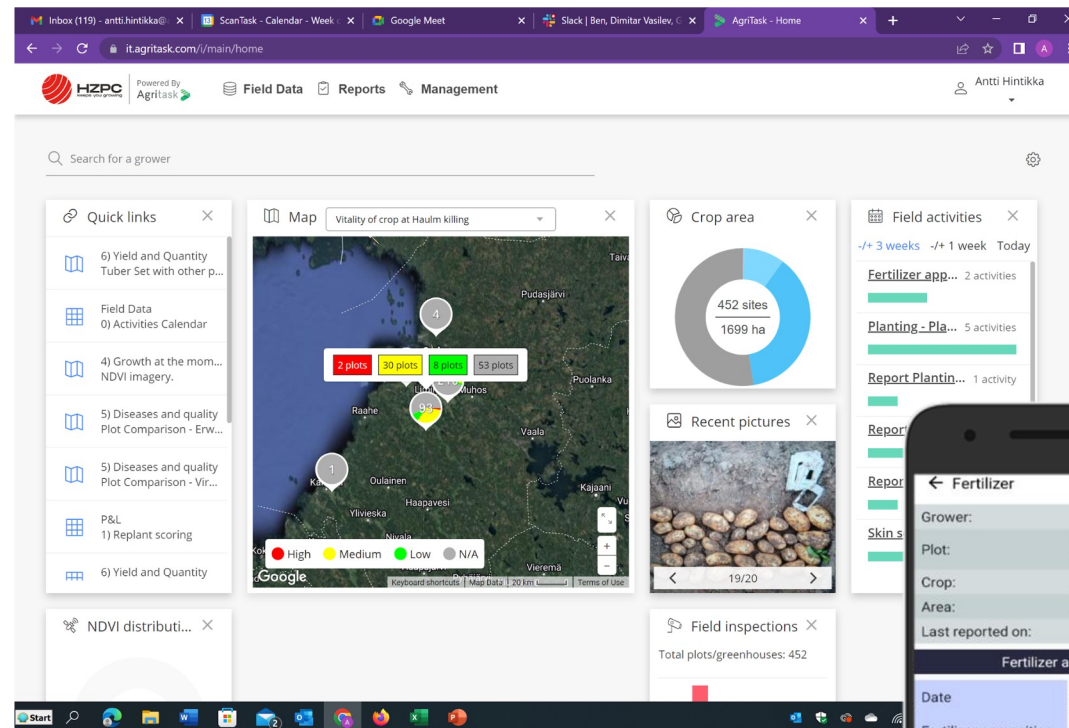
Inbox (119) - antti.hintikka@ | ScanTask - Calendar - Week | Google Meet | Slack | Ben, Dimitar Vasilev, | AgriTask - Home

it.agritask.com/i/main/home

HZPC Powered By Agritask

Field Data Reports Management

Antti Hintikka

Search for a grower

Quick links

6) Yield and Quantity Tuber Set with other p...

Field Data 0) Activities Calendar

4) Growth at the mom... NDVI imagery.

5) Diseases and quality Plot Comparison - Erw...

5) Diseases and quality Plot Comparison - Vir...

P&L 1) Replant scoring

6) Yield and Quantity

Map Vitality of crop at Haulm killing

2 plots 30 plots 8 plots 53 plots

4

93

1

Pudasjärvi

Taiva

Muhos

Puolanka

Raahe

Vaala

Oulainen

Kajaani

Haapavesi

Ylivieska

Nivala

Vieremä

High Medium Low N/A

Google

Keyboard shortcuts Map Data 20 km Terms of Use

Crop area

452 sites
1699 ha

Recent pictures

19/20

Field activities

-/+ 3 weeks -/+ 1 week Today

Fertilizer app... 2 activities

Planting - Pla... 5 activities

Report Plantin... 1 activity

Report

Repor

Skin s

Fertilizer

Grower:

Plot:

Crop:

Area:

Last reported on:

Fertilizer a

Date

NDVI distributi...

Field inspections

Total plots/greenhouses: 452

Start